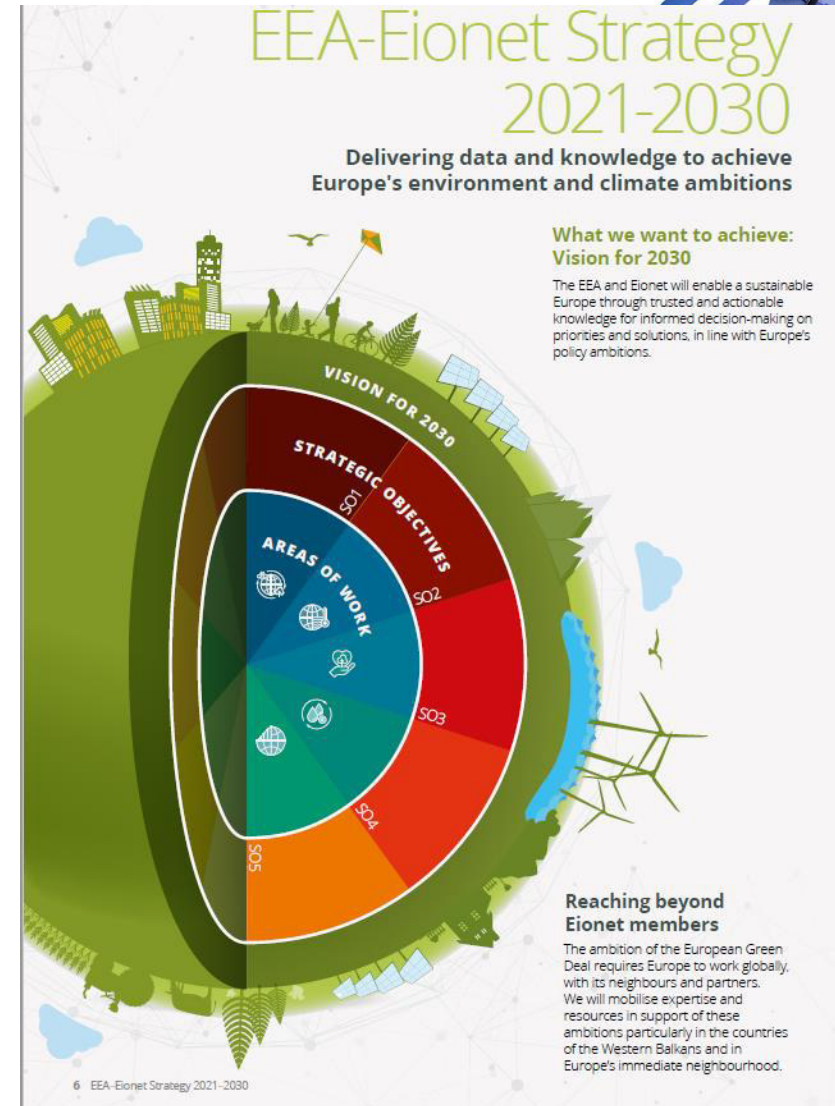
EEA-Eionet Strategy 2021-2030

Delivering data and knowledge to achieve Europe's environment and climate ambitions

What we want to achieve: Vision for 2030

The EEA and Eionet will enable a sustainable Europe through trusted and actionable knowledge for informed decision-making on priorities and solutions, in line with Europe's policy ambitions.

VISION FOR 2030

STRATEGIC OBJECTIVES

AREAS OF WORK

SO1

SO2

SO3

SO4

SO5

Reaching beyond Eionet members

The ambition of the European Green Deal requires Europe to work globally, with its neighbours and partners. We will mobilise expertise and resources in support of these ambitions particularly in the countries of the Western Balkans and in Europe's immediate neighbourhood.

6 EEA-Eionet Strategy 2021-2030